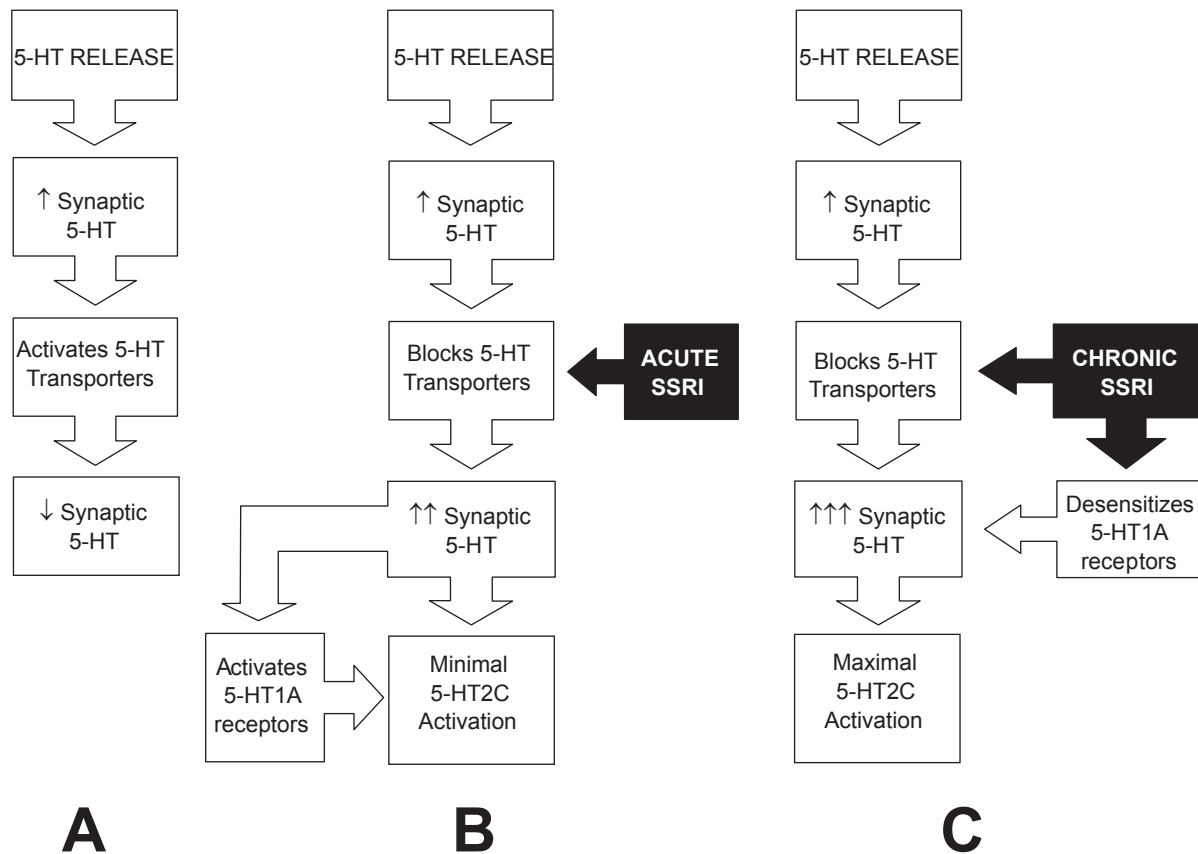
5-HT RELEASE

↑ Synaptic 5-HT

Activates 5-HT Transporters

↓ Synaptic 5-HT

A

5-HT RELEASE

↑ Synaptic 5-HT

Blocks 5-HT Transporters

ACUTE SSRI

↑↑ Synaptic 5-HT

Activates 5-HT1A receptors

Minimal 5-HT2C Activation

B

5-HT RELEASE

↑ Synaptic 5-HT

Blocks 5-HT Transporters

CHRONIC SSRI

↑↑↑ Synaptic 5-HT

Desensitizes 5-HT1A receptors

Maximal 5-HT2C Activation

C